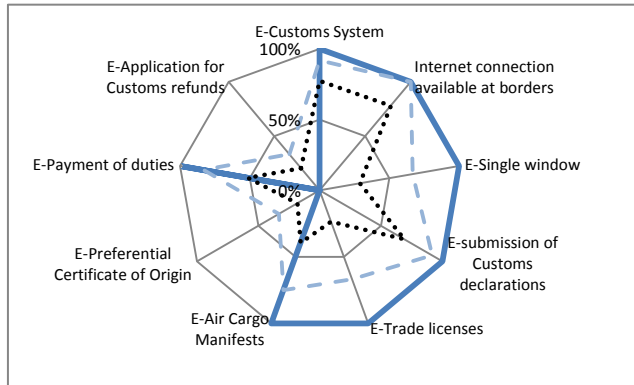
E-Customs System
100%
Internet connection available at borders
E-Application for Customs refunds
50%
E-Single window
E-Payment of duties
0%
E-submission of Customs declarations
E-Preferential Certificate of Origin
E-Air Cargo Manifests
E-Trade licenses